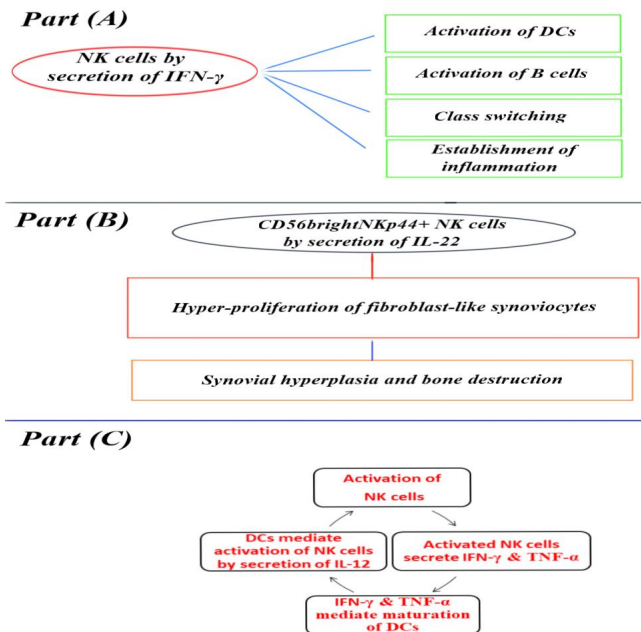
Part (A)

NK cells by secretion of IFN-$\gamma$

Activation of DCs

Activation of B cells

Class switching

Establishment of inflammation

Part (B)

CD56brightNKp44+ NK cells by secretion of IL-22

Hyper-proliferation of fibroblast-like synoviocytes

Synovial hyperplasia and bone destruction

Part (C)

Activation of NK cells

Activated NK cells secrete IFN-$\gamma$ & TNF-$\alpha$

IFN-$\gamma$ & TNF-$\alpha$ mediate maturation of DCs

DCs mediate activation of NK cells by secretion of IL-12